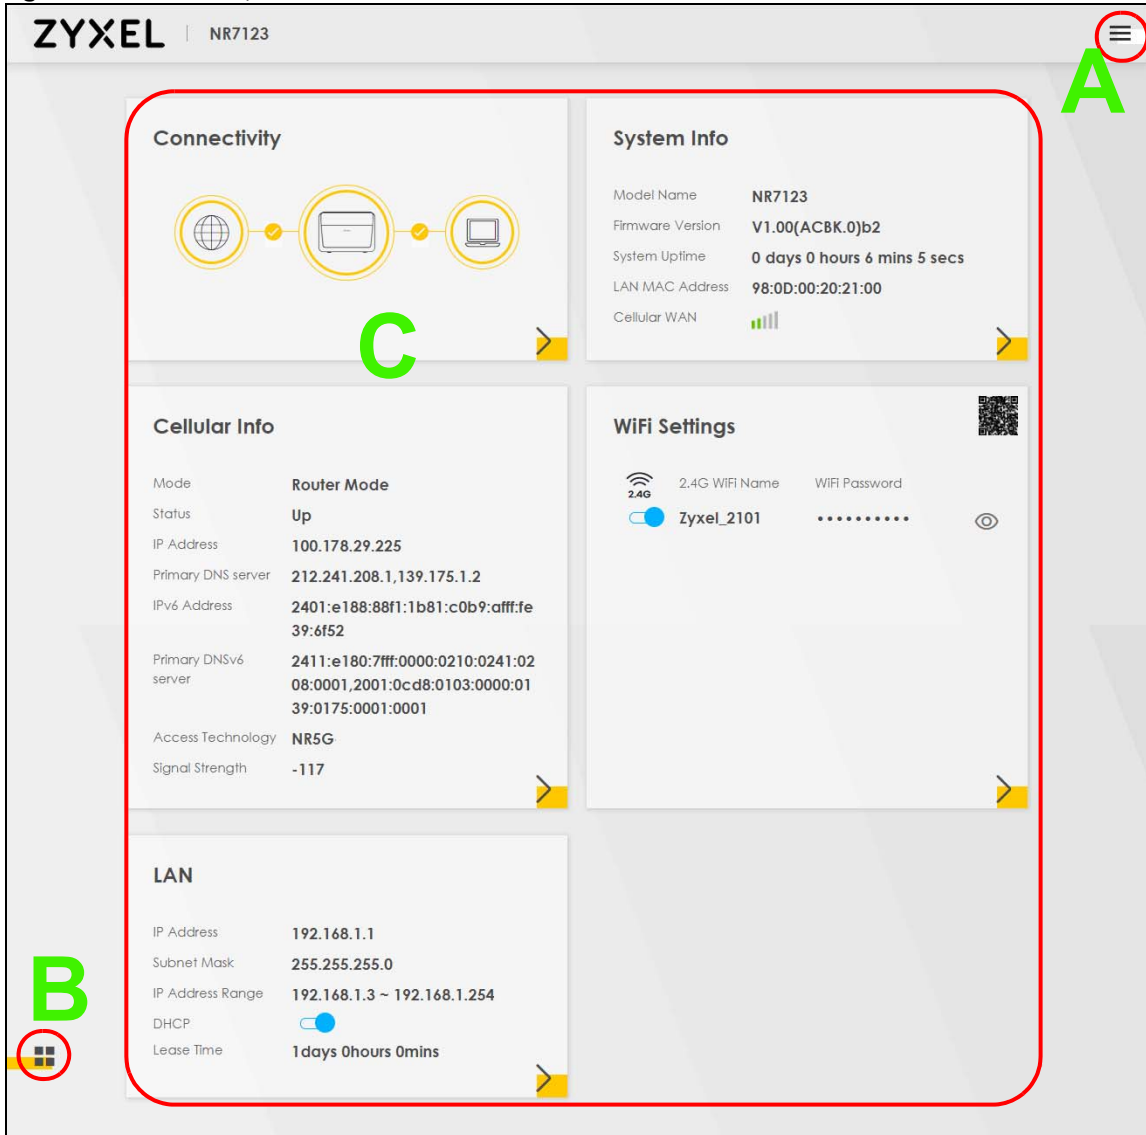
ZYXEL | NR7123

A

Connectivity

C

System Info

| | |
|---|---|
| Model Name | NR7123 |
| Firmware Version | V1.00(ACBK.0)b2 |
| System Uptime | 0 days 0 hours 6 mins 5 secs |
| LAN MAC Address | 98:0D:00:20:21:00 |
| Cellular WAN | |

Cellular Info

| | |
|---|---|
| Mode | Router Mode |
| Status | Up |
| IP Address | 100.178.29.225 |
| Primary DNS server | 212.241.208.1,139.175.1.2 |
| IPv6 Address | 2401:e188:88f1:1b81:c0b9:afff:fe39:6f52 |
| Primary DNSv6 server | 2411:e180:7fff:0000:0210:0241:0208:0001,2001:0cd8:0103:0000:0139:0175:0001:0001 |
| Access Technology | NR5G |
| Signal Strength | -117 |

WiFi Settings

2.4G 2.4G WiFi Name WiFi Password

Zyxel_2101 ••••••••••

LAN

| | |
|---|---|
| IP Address | 192.168.1.1 |
| Subnet Mask | 255.255.255.0 |
| IP Address Range | 192.168.1.3 ~ 192.168.1.254 |
| DHCP | |
| Lease Time | 1days 0hours 0mins |

B